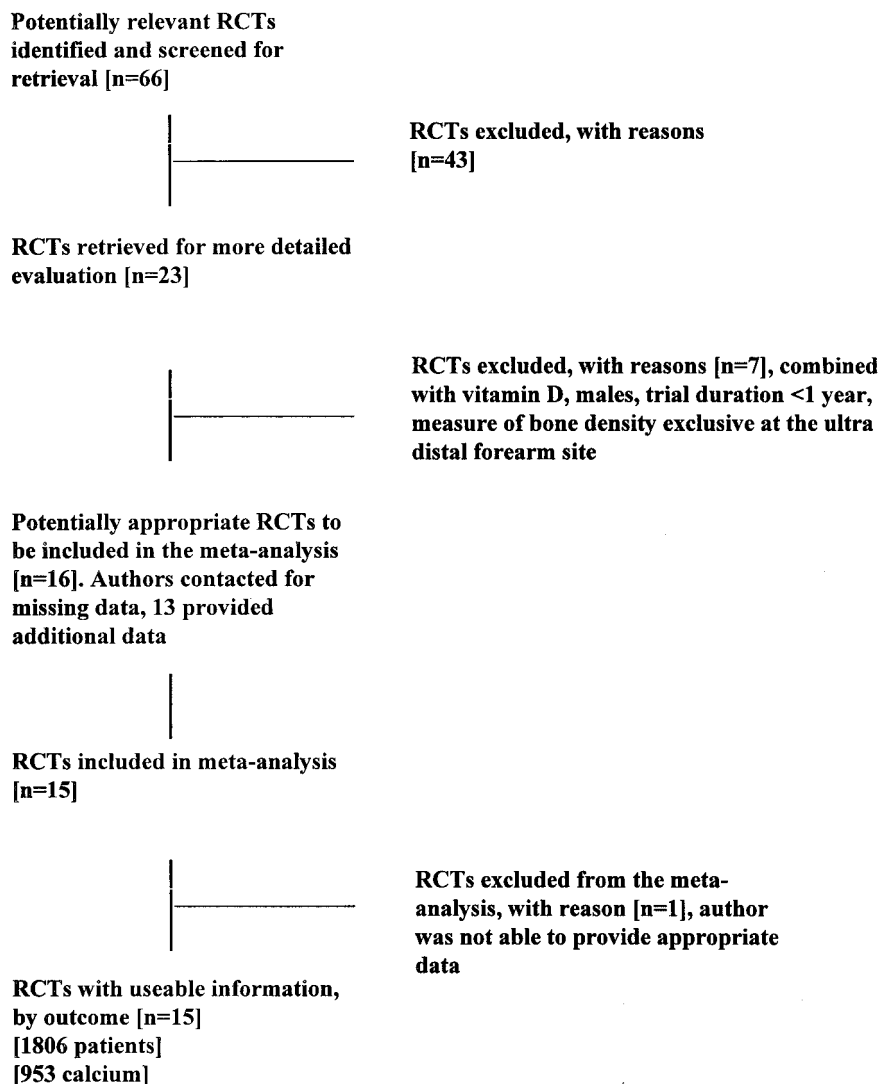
Potentially relevant RCTs identified and screened for retrieval [n=66]

RCTs excluded, with reasons [n=43]

RCTs retrieved for more detailed evaluation [n=23]

RCTs excluded, with reasons [n=7], combined with vitamin D, males, trial duration <1 year, measure of bone density exclusive at the ultra distal forearm site

Potentially appropriate RCTs to be included in the meta-analysis [n=16]. Authors contacted for missing data, 13 provided additional data

RCTs included in meta-analysis [n=15]

RCTs excluded from the meta-analysis, with reason [n=1], author was not able to provide appropriate data

RCTs with useable information, by outcome [n=15]
[1806 patients]
[953 calcium]